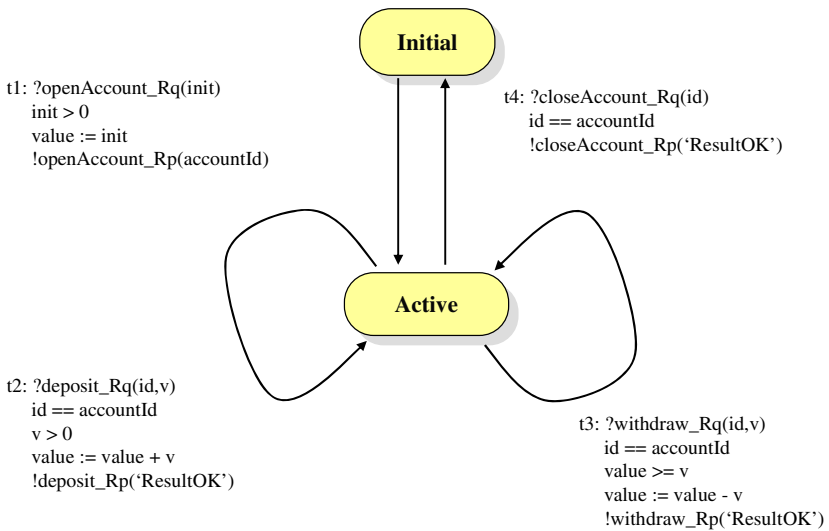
Initial

t1: ?openAccount_Rq(init)
init > 0
value := init
!openAccount_Rp(accountId)

t4: ?closeAccount_Rq(id)
id == accountId
!closeAccount_Rp(‘ResultOK’)

Active

t2: ?deposit_Rq(id,v)
id == accountId
v > 0
value := value + v
!deposit_Rp(‘ResultOK’)

t3: ?withdraw_Rq(id,v)
id == accountId
value >= v
value := value - v
!withdraw_Rp(‘ResultOK’)